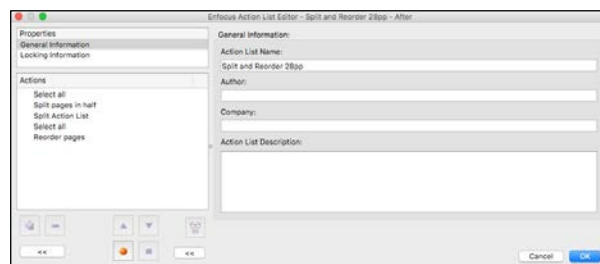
Enfocus Action List Editor - Split and Reorder 28pp - After

Properties
General Information
Locking Information

Actions
Select all
Split pages in half
Split Action List
Select all
Reorder pages

<<
<<

General Information:
Action List Name:
Split and Reorder 28pp
Author:
Company:
Action List Description:

Cancel
OK